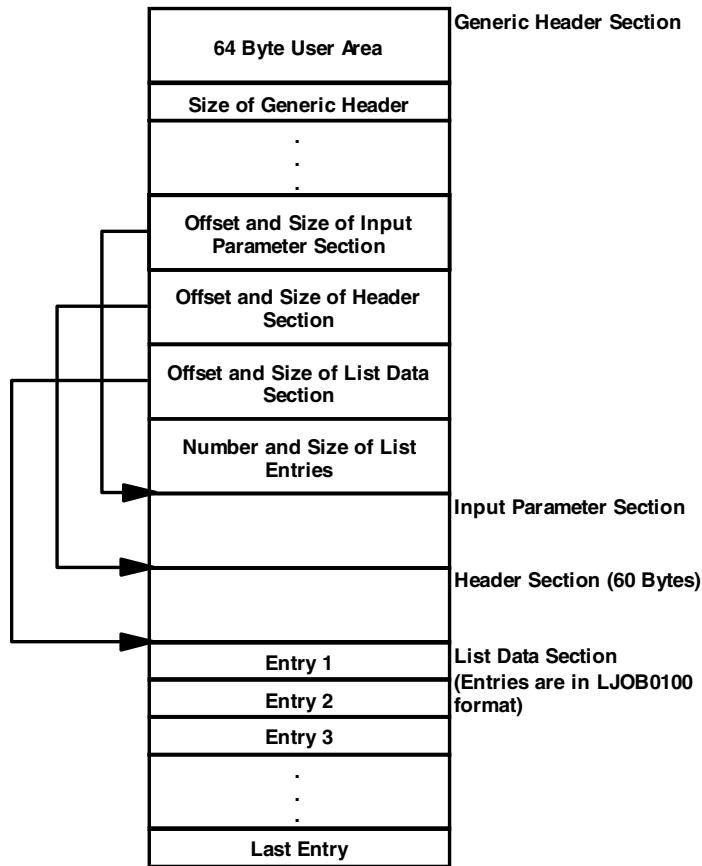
Generic Header Section

64 Byte User Area

Size of Generic Header

.
.
.

Offset and Size of Input Parameter Section

Offset and Size of Header Section

Offset and Size of List Data Section

Number and Size of List Entries

Input Parameter Section

Header Section (60 Bytes)

List Data Section (Entries are in LJOB0100 format)

Entry 1

Entry 2

Entry 3

.
.
.

Last Entry